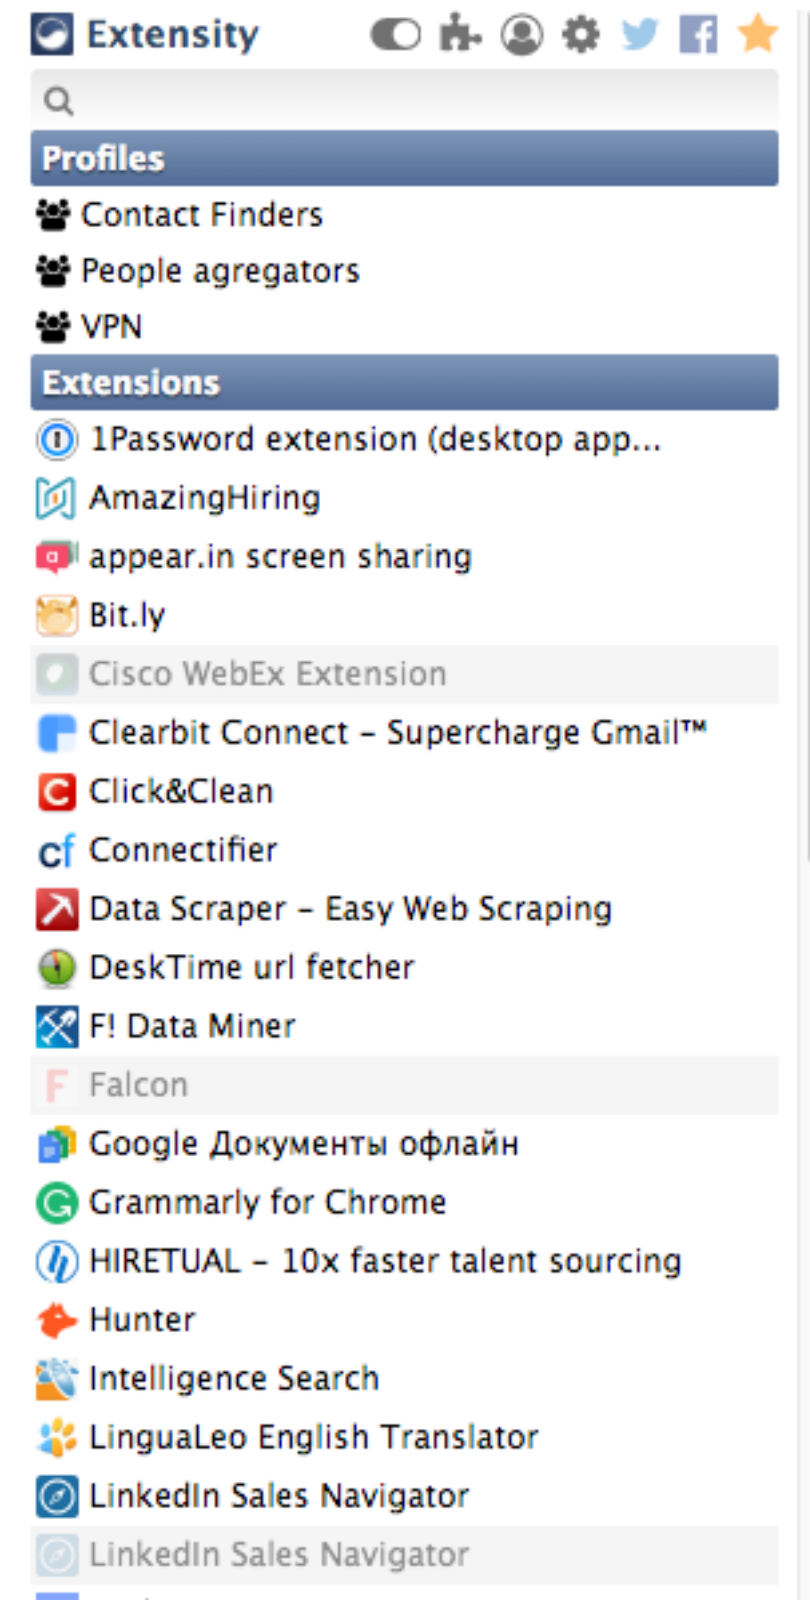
Extensity

Profiles
Contact Finders
People agregators
VPN

Extensions
1Password extension (desktop app...
AmazingHiring
appear.in screen sharing
Bit.ly
Cisco WebEx Extension
Clearbit Connect – Supercharge Gmail™
Click&Clean
Connectifier
Data Scraper – Easy Web Scraping
DeskTime url fetcher
F! Data Miner
Falcon
Google Документы офлайн
Grammarly for Chrome
HIRETUAL – 10x faster talent sourcing
Hunter
Intelligence Search
LinguaLeo English Translator
LinkedIn Sales Navigator
LinkedIn Sales Navigator